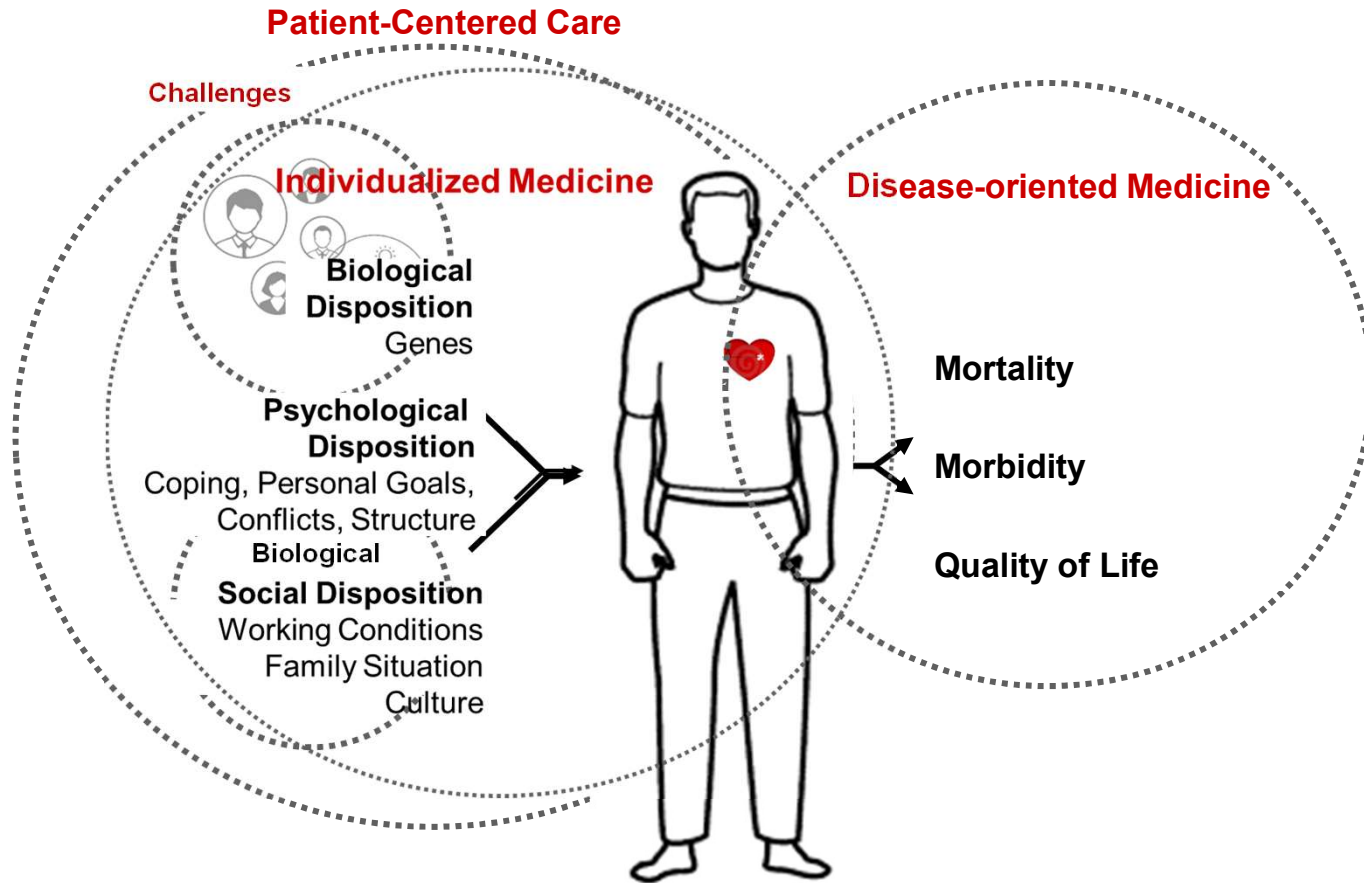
Patient-Centered Care

Challenges

Individualized Medicine

Disease-oriented Medicine

Biological Disposition
Genes

Psychological Disposition
Coping, Personal Goals, Conflicts, Structure

Biological

Social Disposition
Working Conditions
Family Situation
Culture

Mortality

Morbidity

Quality of Life